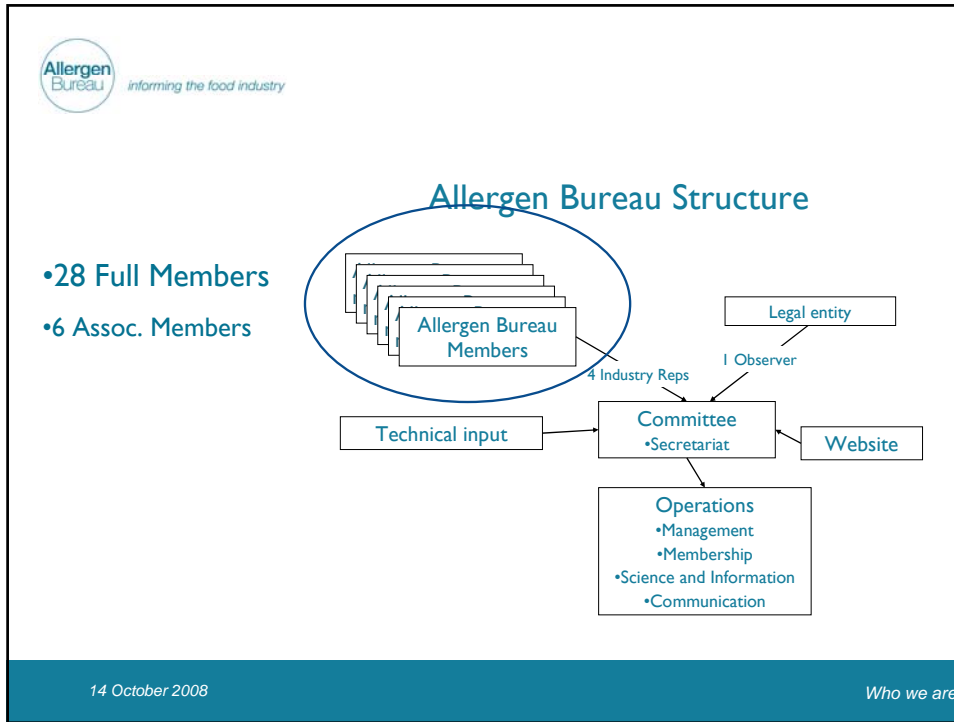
Allergen Bureau informing the food industry

Allergen Bureau Structure

•28 Full Members

•6 Assoc. Members

Allergen Bureau Members

Legal entity

4 Industry Reps

1 Observer

Technical input

Committee
•Secretariat

Website

Operations
•Management
•Membership
•Science and Information
•Communication

14 October 2008

Who we are